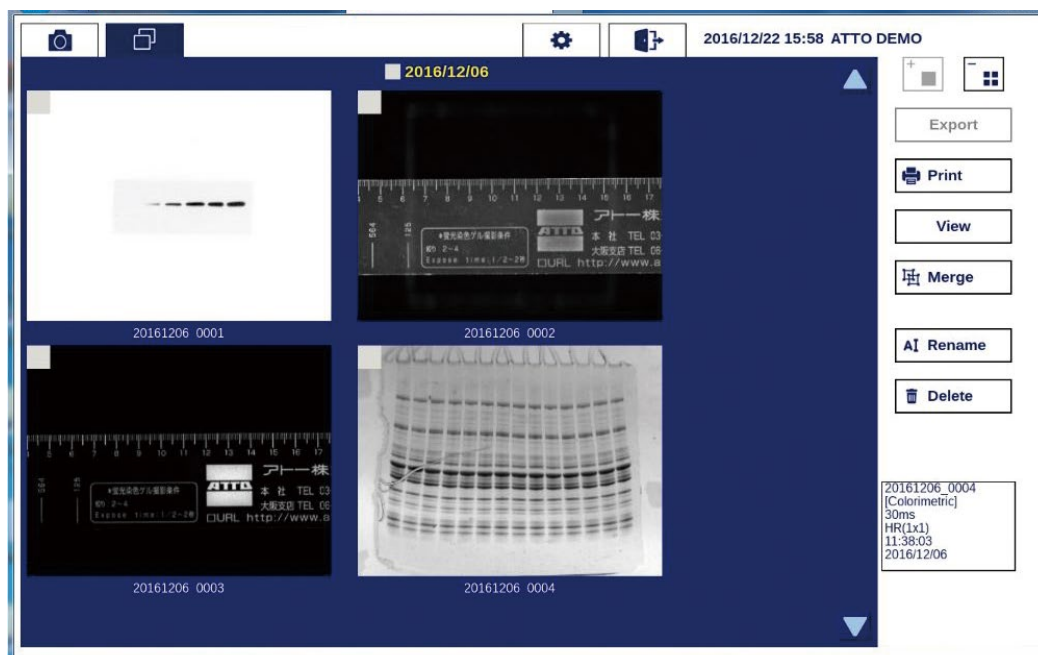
2016/12/22 15:58 ATTO DEMO

2016/12/06

Export

Print

View

Merge

Rename

Delete

20161206_0001

20161206_0002

20161206_0003

20161206_0004

アトー株
本 社 TEL 03
大阪支店 TEL 06
URL http://www.a

ATTO

20161206_0004
[Colorimetric]
30ms
HR(1x1)
11:38:03
2016/12/06